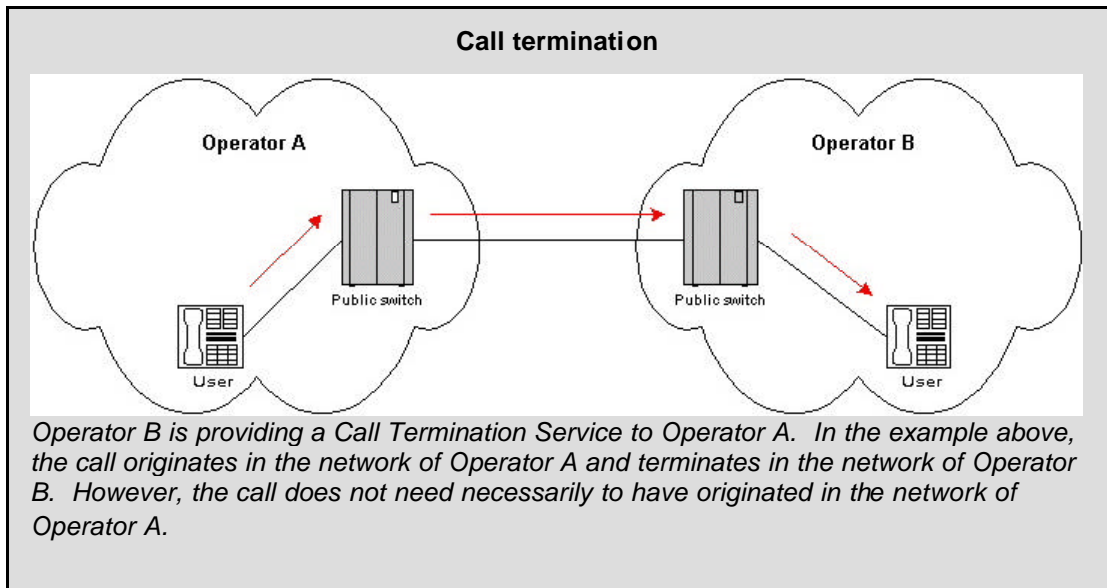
Call termination

Operator A

Operator B

Public switch

Public switch

User

User

Operator B is providing a Call Termination Service to Operator A. In the example above, the call originates in the network of Operator A and terminates in the network of Operator B. However, the call does not need necessarily to have originated in the network of Operator A.